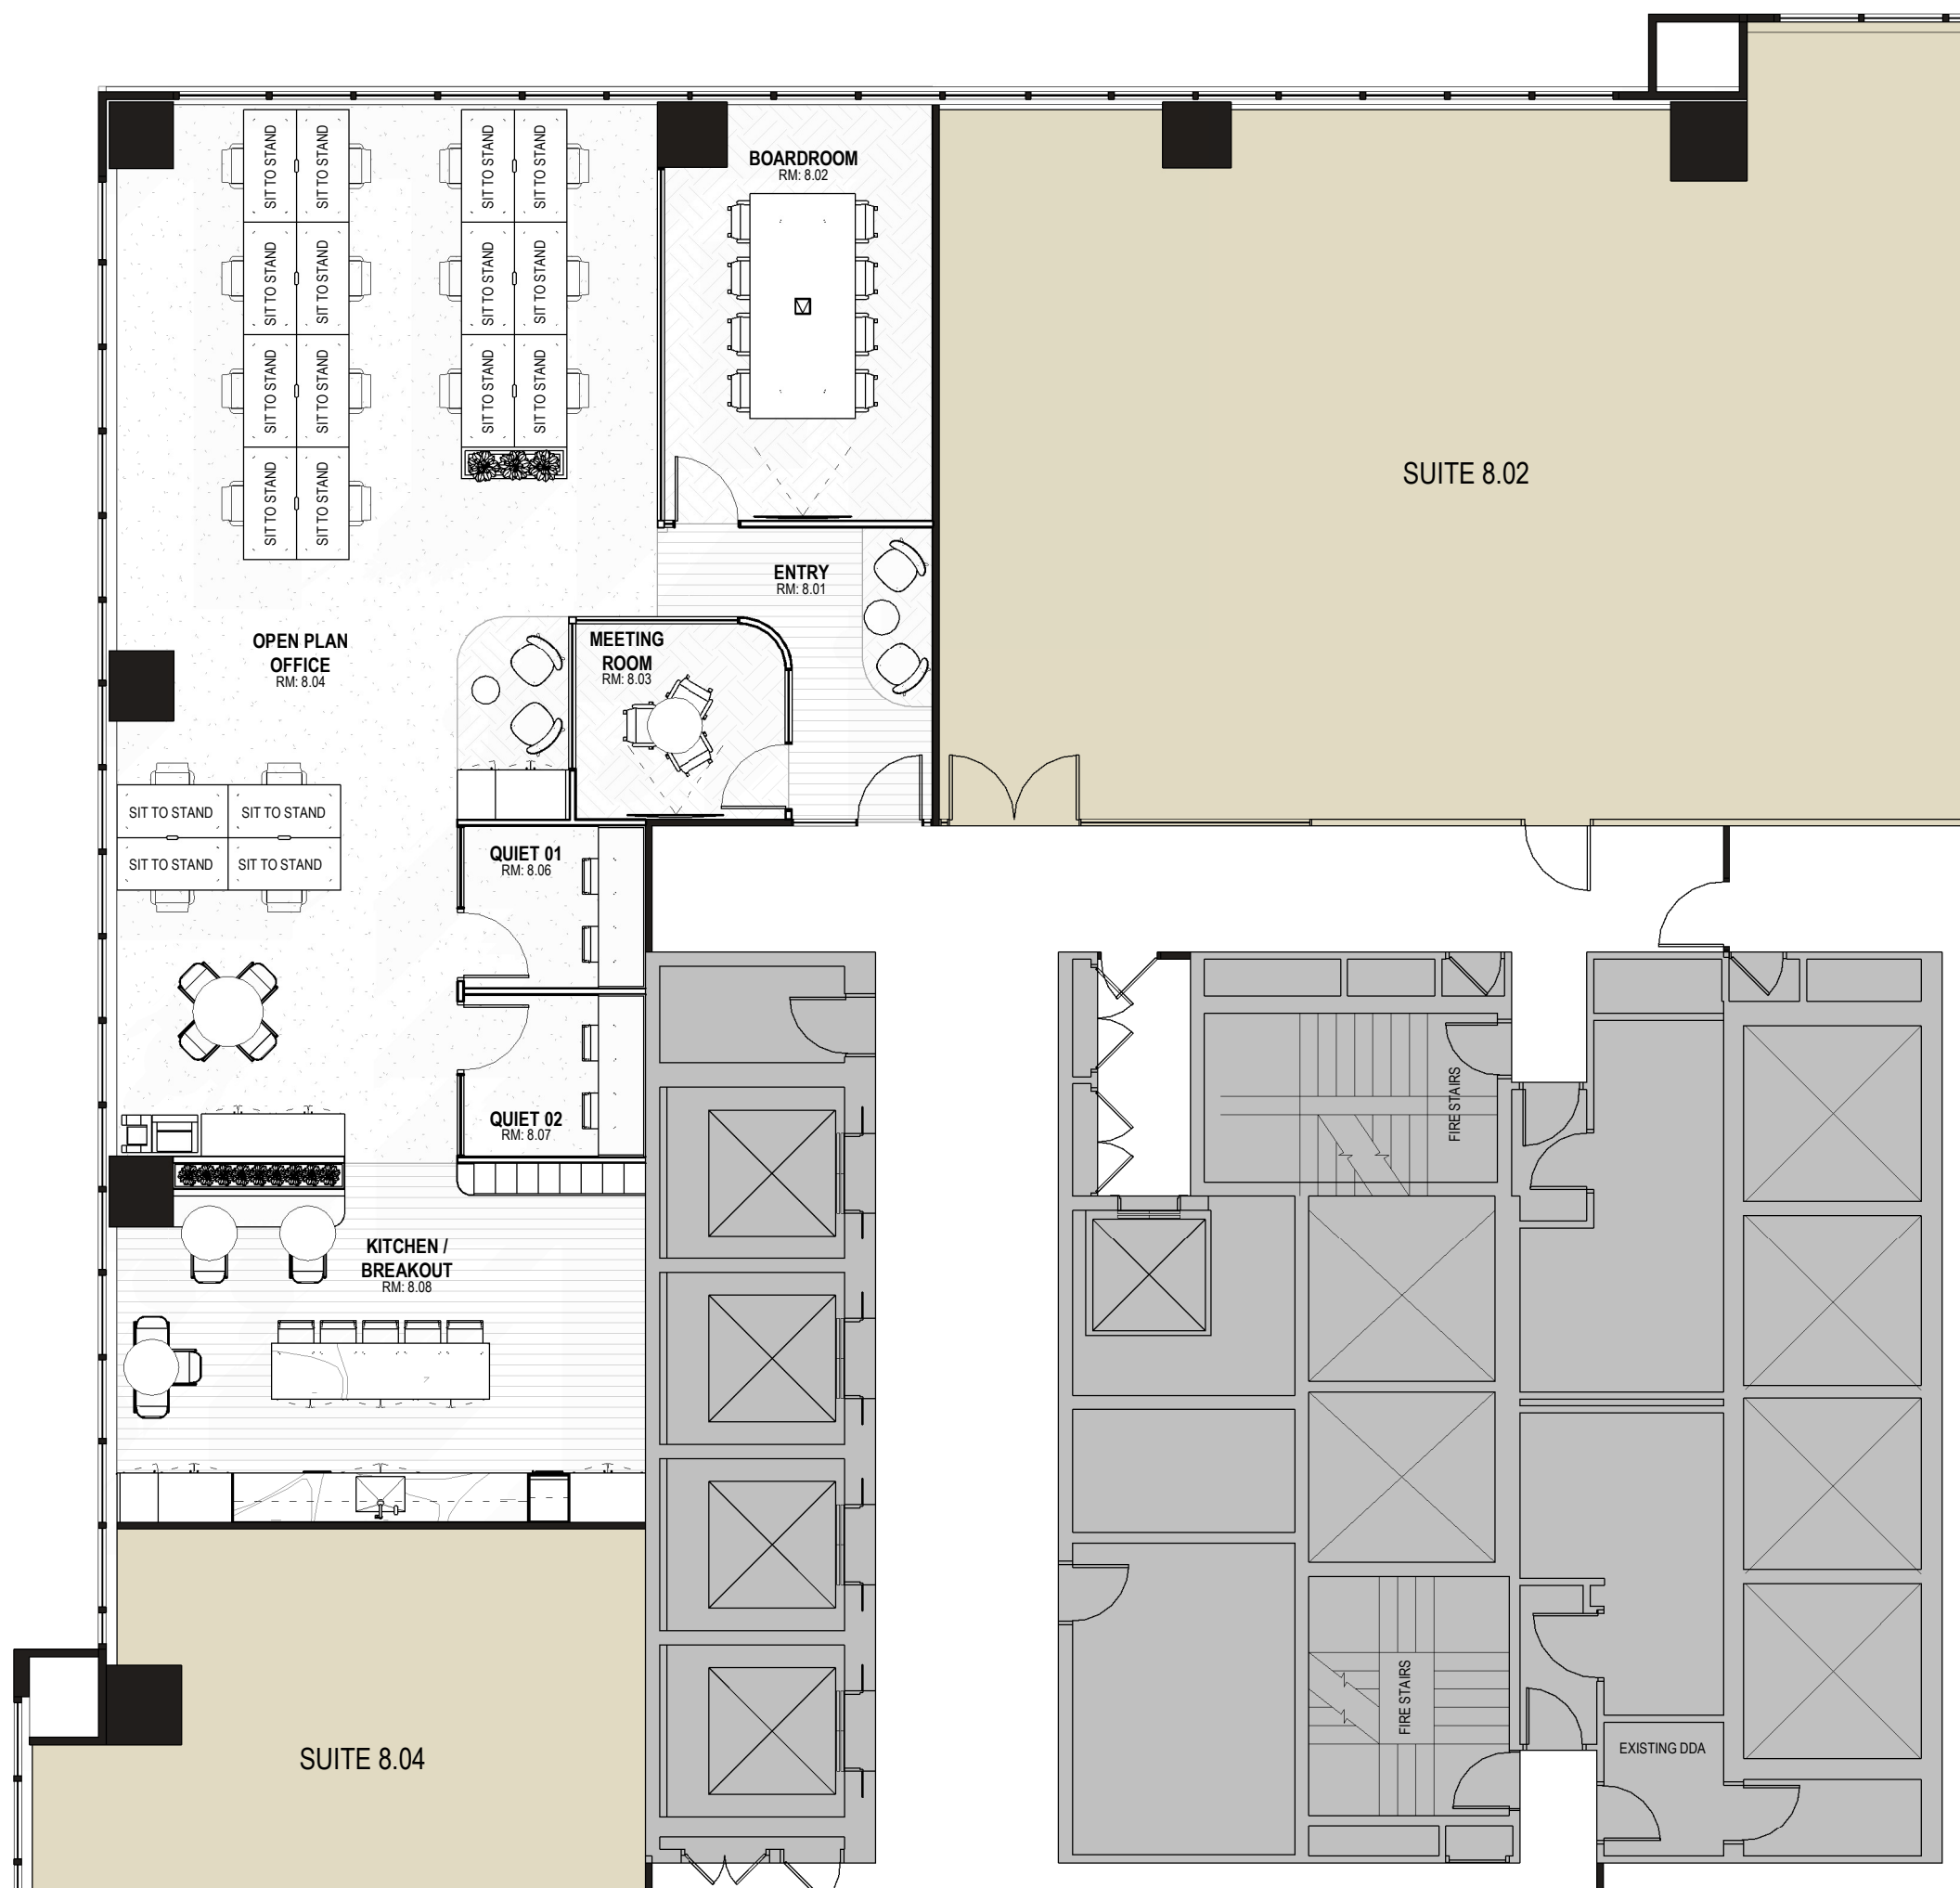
SIT TO STAND
SIT TO STAND
SIT TO STAND
SIT TO STAND
SIT TO STAND
SIT TO STAND
SIT TO STAND
SIT TO STAND

SIT TO STAND
SIT TO STAND
SIT TO STAND
SIT TO STAND
SIT TO STAND
SIT TO STAND

BOARDROOM
RM: 8.02

SUITE 8.02

ENTRY
RM: 8.01

OPEN PLAN OFFICE
RM: 8.04

MEETING ROOM
RM: 8.03

SIT TO STAND
SIT TO STAND
SIT TO STAND
SIT TO STAND

QUIET 01
RM: 8.06

QUIET 02
RM: 8.07

FIRE STAIRS

KITCHEN / BREAKOUT
RM: 8.08

FIRE STAIRS

EXISTING DDA

SUITE 8.04